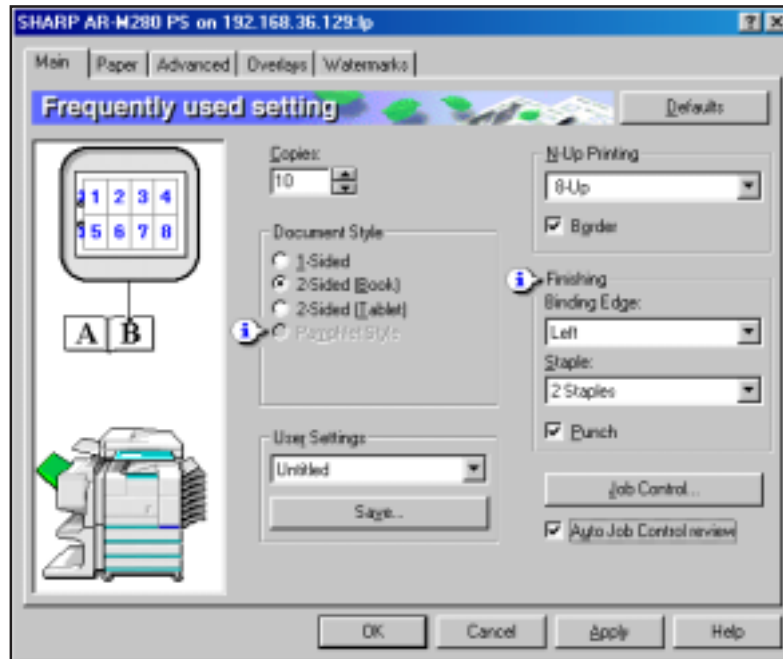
SHARP AR-M280 PS on 192.168.36.129:lp

?

Main | Paper | Advanced | Overlays | Watermarks

Frequently used setting

Defaults

1 2 3 4
5 6 7 8

A B

Copies:
10

Document Style
1-Sided
2-Sided (Book)
2-Sided (Tablet)
Pamphlet Style

User Settings
Untitled
Save...

N-Up Printing
8-Up
Border

Finishing
Binding Edge:
Left
Staple:
2 Staples
Punch

Job Control...

Auto Job Control review

OK
Cancel
Apply
Help